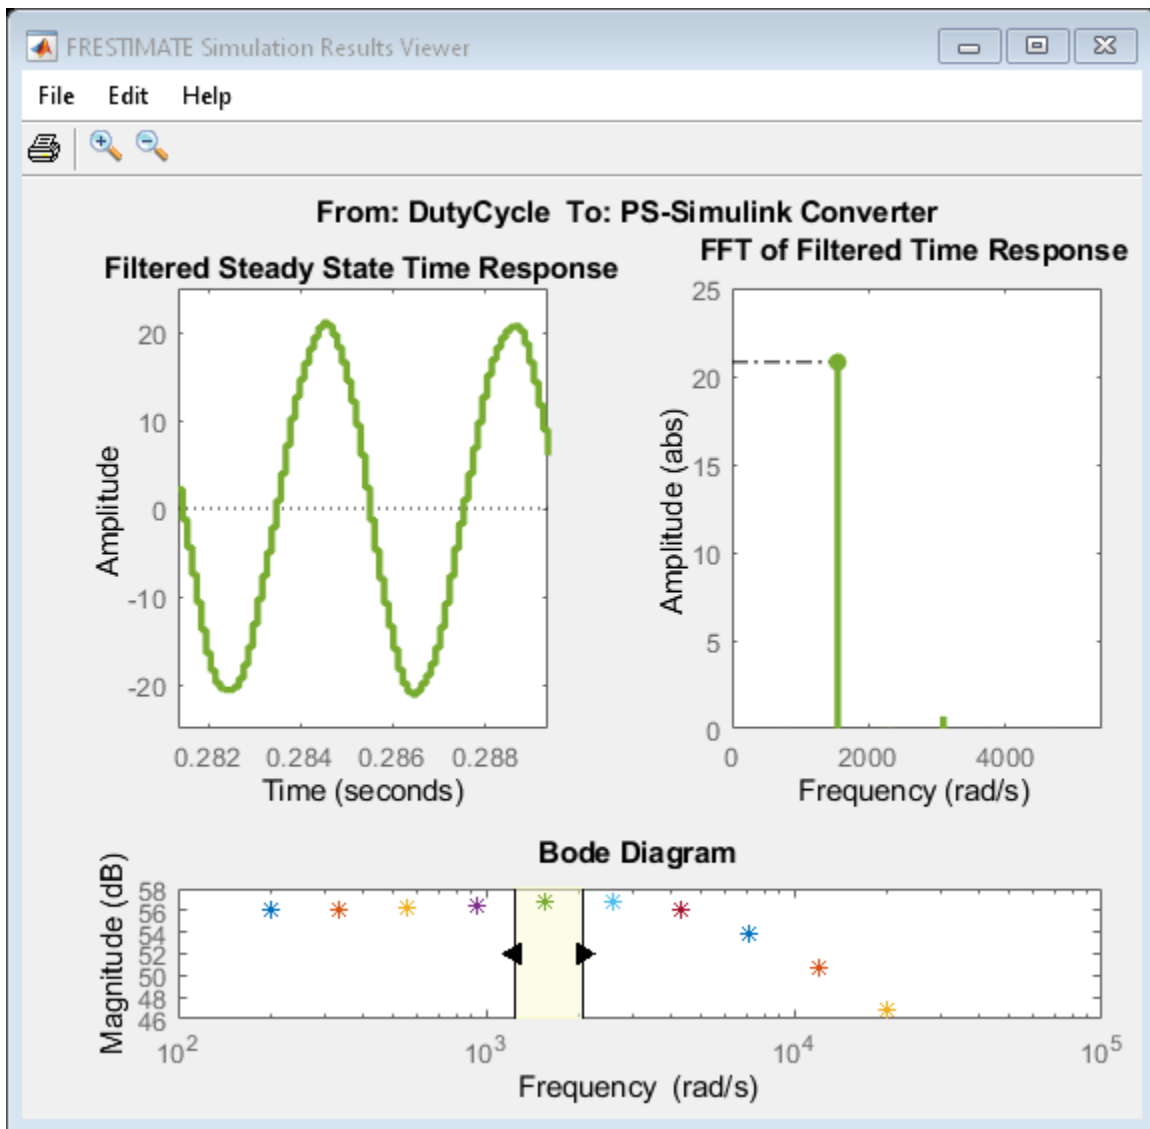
FRESTIMATE Simulation Results Viewer

File Edit Help

From: DutyCycle To: PS-Simulink Converter

Filtered Steady State Time Response

20
10
0
-10
-20
Amplitude
0.282 0.284 0.286 0.288
Time (seconds)

FFT of Filtered Time Response

25
20
15
10
5
0
Amplitude (abs)
0 2000 4000
Frequency (rad/s)

Bode Diagram

58
56
54
52
50
48
46
Magnitude (dB)
$10^2$ $10^3$ $10^4$ $10^5$
Frequency (rad/s)